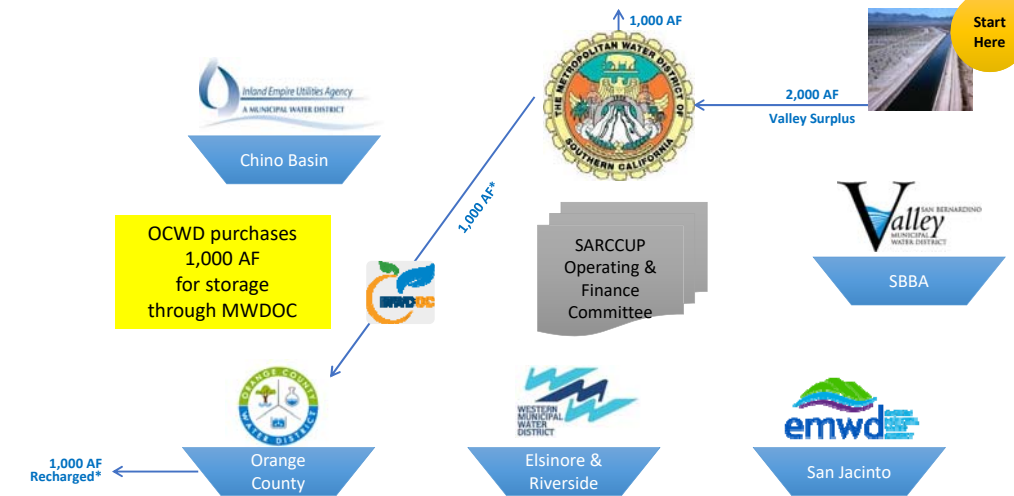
1,000 AF

Start Here

Inland Empire Utilities Agency
A MUNICIPAL WATER DISTRICT

Chino Basin

THE METROPOLITAN WATER DISTRICT OF SOUTHERN CALIFORNIA

2,000 AF
Valley Surplus

1,000 AF*

OCWD purchases 1,000 AF for storage through MWDOC

MWDOC

SARCCUP Operating & Finance Committee

SAN BERNARDINO
Valley
MUNICIPAL WATER DISTRICT

SBBA

ORANGE COUNTY WATER DISTRICT

1,000 AF
Recharged*

Orange County

WESTERN MUNICIPAL WATER DISTRICT

Elsinore & Riverside

emwd

San Jacinto